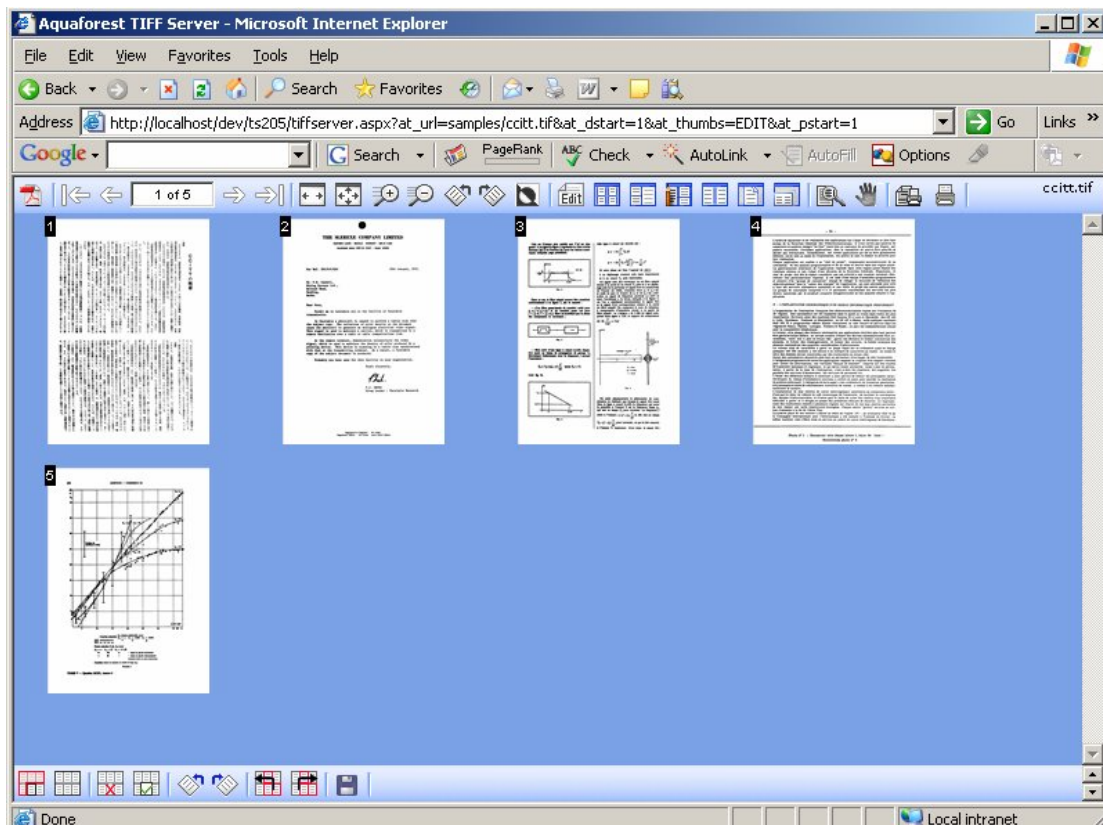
Aquaforest TIFF Server - Microsoft Internet Explorer

File Edit View Favorites Tools Help

Back Search Favorites

Address http://localhost/dev/ts205/tiffserver.aspx?at_url=samples/ccitt.tif&at_dstart=1&at_thumbs=EDIT&at_pstart=1 Go Links »

Google Search PageRank Check AutoLink AutoFill Options

1 of 5 Edit ccitt.tif

1

2

THE SLEREXE COMPANY LIMITED

3

4

5

Done Local intranet